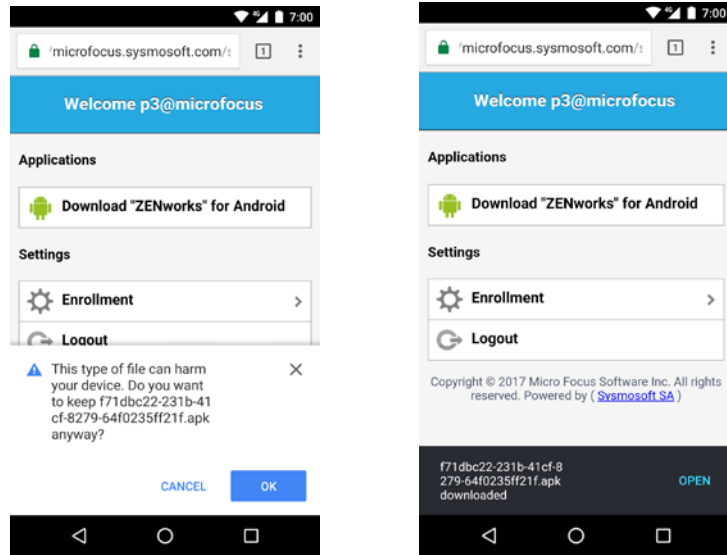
7:00

'microfocus.sysmosoft.com/s

1

Welcome p3@microfocus

Applications

Download "ZENworks" for Android

Settings

Enrollment

Logout

This type of file can harm your device. Do you want to keep f71dbc22-231b-41cf-8279-64f0235ff21f.apk anyway?

CANCEL

OK

7:00

'microfocus.sysmosoft.com/s

1

Welcome p3@microfocus

Applications

Download "ZENworks" for Android

Settings

Enrollment

Logout

Copyright © 2017 Micro Focus Software Inc. All rights reserved. Powered by ( Sysmosoft SA )

f71dbc22-231b-41cf-8279-64f0235ff21f.apk downloaded

OPEN